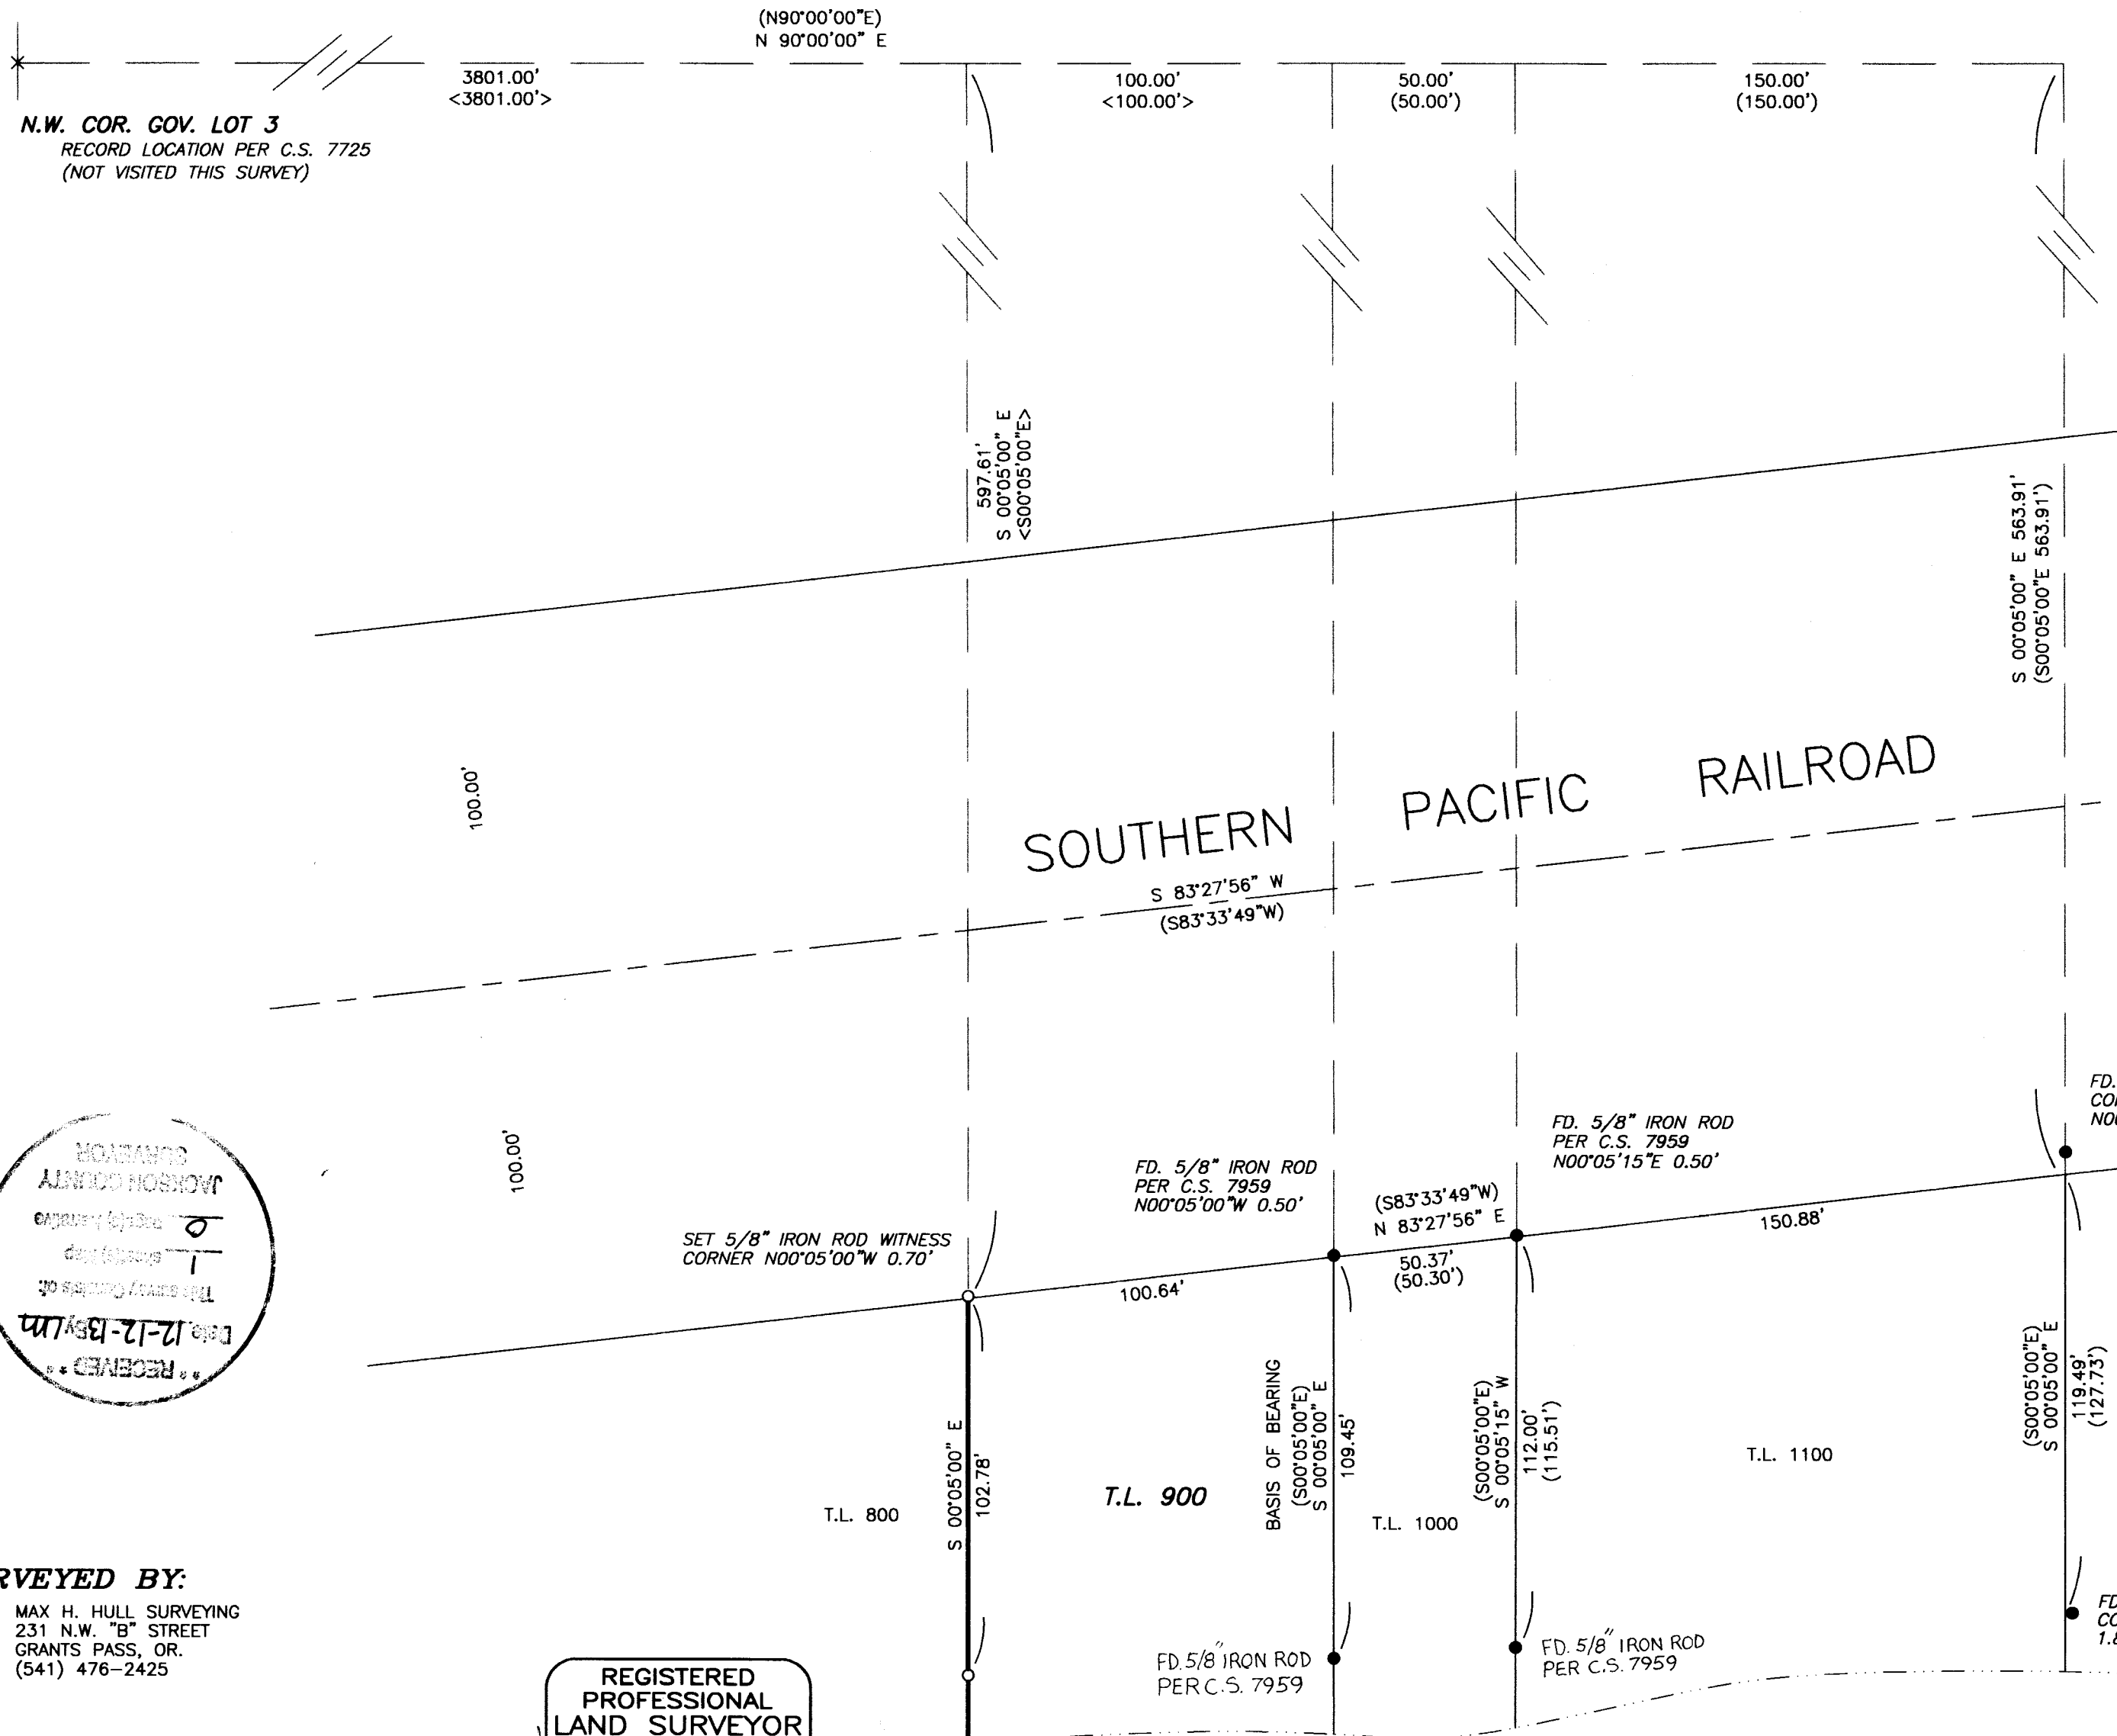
(N90°00'00"E)
N 90°00'00" E

3801.00'
<3801.00'>

100.00'
<100.00'>

50.00'
(50.00')

150.00'
(150.00')

N.W. COR. GOV. LOT 3
RECORD LOCATION PER C.S. 7725
(NOT VISITED THIS SURVEY)

597.61'
S 00°05'00" E
<S00°05'00"E>

S 00°05'00" E 563.91'
(S00°05'00"E 563.91')

100.00'

SOUTHERN PACIFIC RAILROAD

S 83°27'56" W
(S83°33'49"W)

FD.
CO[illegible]
NO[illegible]

100.00'

JACKSON COUNTY SURVEYOR
0 Sec(s) Narrative
1 sheet(s) Map
This survey Consists of:
Date 12-12-13 By LM
RECEIVED

FD. 5/8" IRON ROD
PER C.S. 7959
N00°05'15"E 0.50'

FD. 5/8" IRON ROD
PER C.S. 7959
N00°05'00"W 0.50'

(S83°33'49"W)
N 83°27'56" E

150.88'

SET 5/8" IRON ROD WITNESS
CORNER N00°05'00"W 0.70'

50.37'
(50.30')

100.64'

BASIS OF BEARING
(S00°05'00"E)
S 00°05'00" E
109.45'

(S00°05'00"E)
S 00°05'15" W
112.00'
(115.51')

(S00°05'00"E)
S 00°05'00" E
119.49'
(127.73')

T.L. 1100

S 00°05'00" E
102.78'

T.L. 800

T.L. 900

T.L. 1000

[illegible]RVEYED BY:
MAX H. HULL SURVEYING
231 N.W. "B" STREET
GRANTS PASS, OR.
(541) 476-2425

FD
CO
1.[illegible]

FD. 5/8" IRON ROD
PER C.S. 7959

FD. 5/8" IRON ROD
PER C.S. 7959

REGISTERED
PROFESSIONAL
LAND SURVEYOR